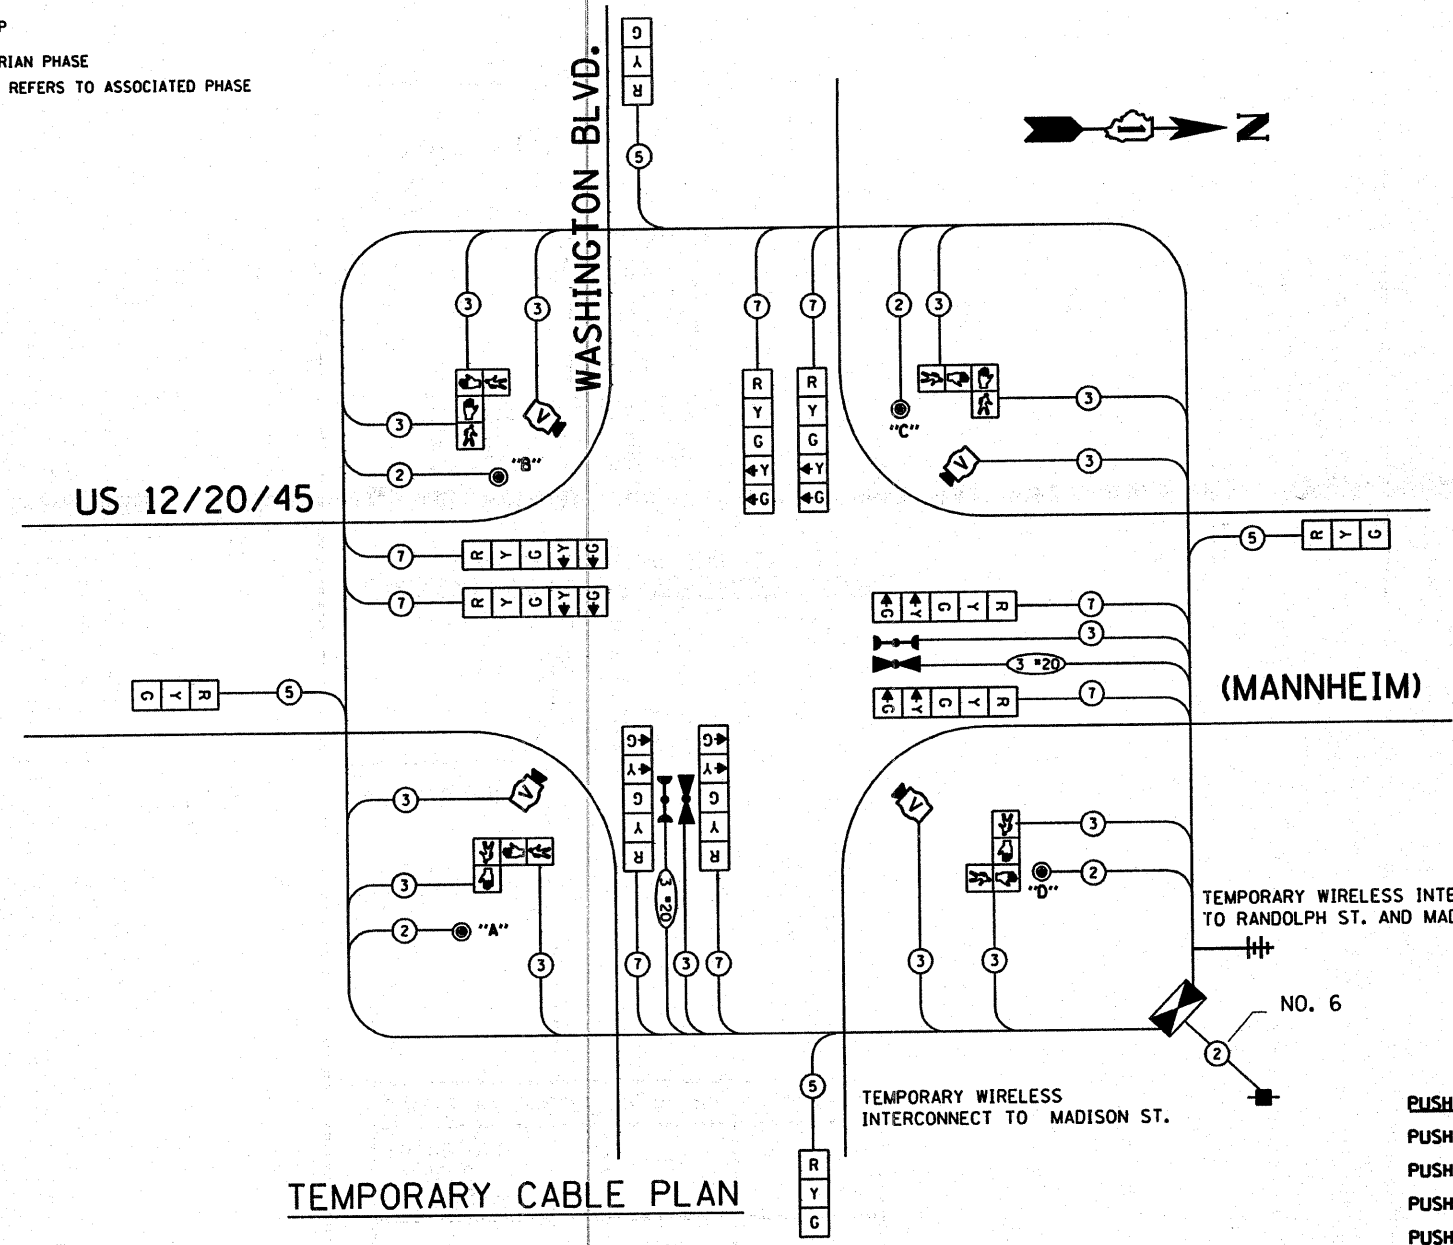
P
RIAN PHASE
REFERS TO ASSOCIATED PHASE

WASHINGTON BLVD.

G
Y
R
5

Z

3 3 7 7 2 3

R R
Y Y
G G
Y Y
G G

3
"C"
3
"B"
2

US 12/20/45

7 R Y G Y G
7 R Y G Y G

5 R Y G

G Y R 5

R Y G Y G 7
3
3 *20
R Y G Y G 7

(MANNHEIM)

3
G Y G Y R
3 *20
G Y G Y R

3
3
2 "A"
3

3
2
"D"
TEMPORARY WIRELESS INTE
TO RANDOLPH ST. AND MAD

7 3 7
3 3

NO. 6
2

5

TEMPORARY WIRELESS
INTERCONNECT TO MADISON ST.

R
Y
G

TEMPORARY CABLE PLAN

PUSH
PUSH
PUSH
PUSH
PUSH